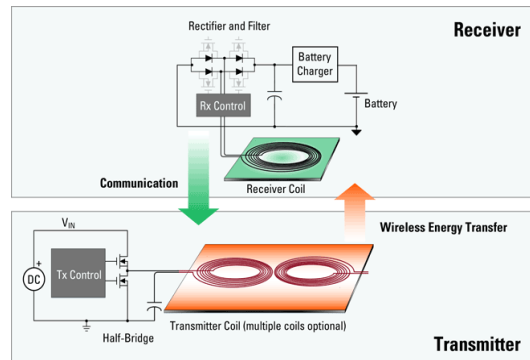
Receiver

Rectifier and Filter

Battery Charger

Rx Control

Battery

Communication

Receiver Coil

Wireless Energy Transfer

$V_{IN}$

DC

Tx Control

Half-Bridge

Transmitter Coil (multiple coils optional)

Transmitter